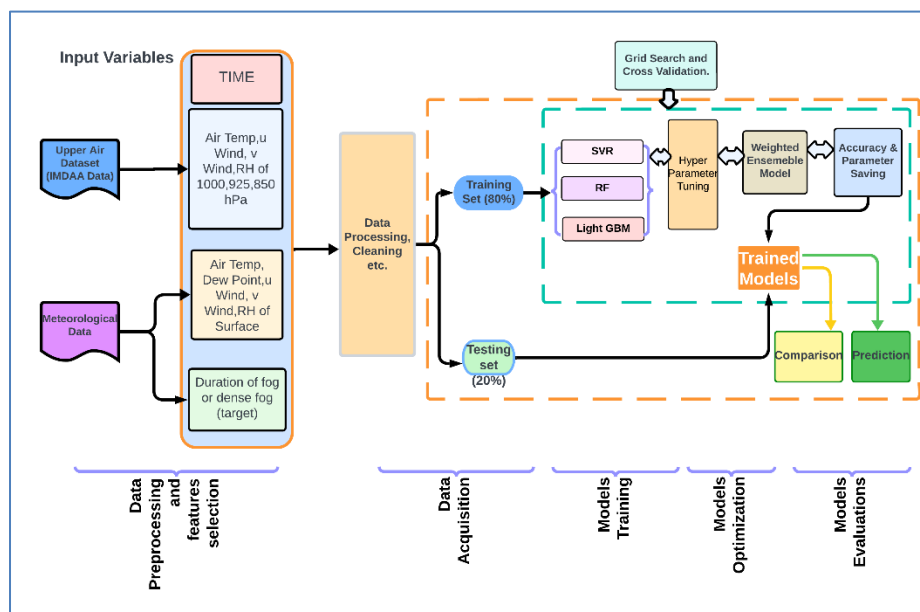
Input Variables

TIME

Air Temp,u Wind, v Wind,RH of 1000,925,850 hPa

Air Temp, Dew Point,u Wind, v Wind,RH of Surface

Duration of fog or dense fog (target)

Upper Air Dataset (IMDAA Data)

Meteorological Data

Data Processing, Cleaning etc.

Grid Search and Cross Validation.

Training Set (80%)

SVR

RF

Light GBM

Hyper Parameter Tuning

Weighted Ensemeble Model

Accuracy & Parameter Saving

Trained Models

Testing set (20%)

Comparison

Prediction

Data Preprocessing and features selection

Data Acquisition

Models Training

Models Optimization

Models Evaluations